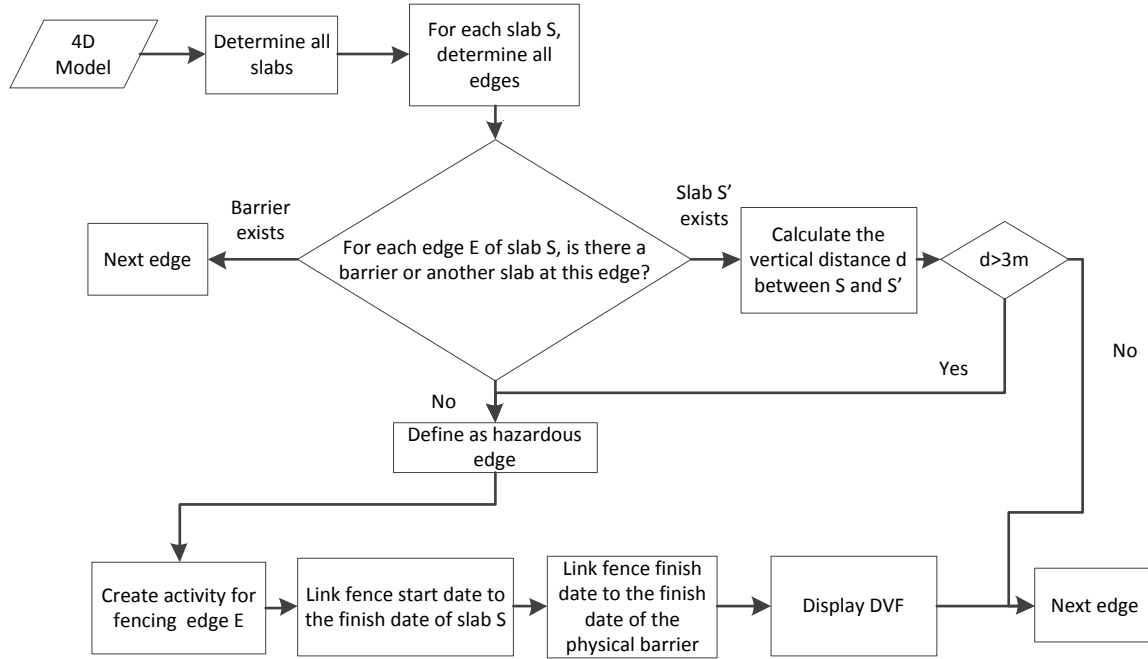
4D Model

Determine all slabs

For each slab S, determine all edges

Barrier exists

Next edge

For each edge E of slab S, is there a barrier or another slab at this edge?

Slab S' exists

Calculate the vertical distance d between S and S'

d>3m

No

Yes

No

Define as hazardous edge

Create activity for fencing edge E

Link fence start date to the finish date of slab S

Link fence finish date to the finish date of the physical barrier

Display DVF

Next edge